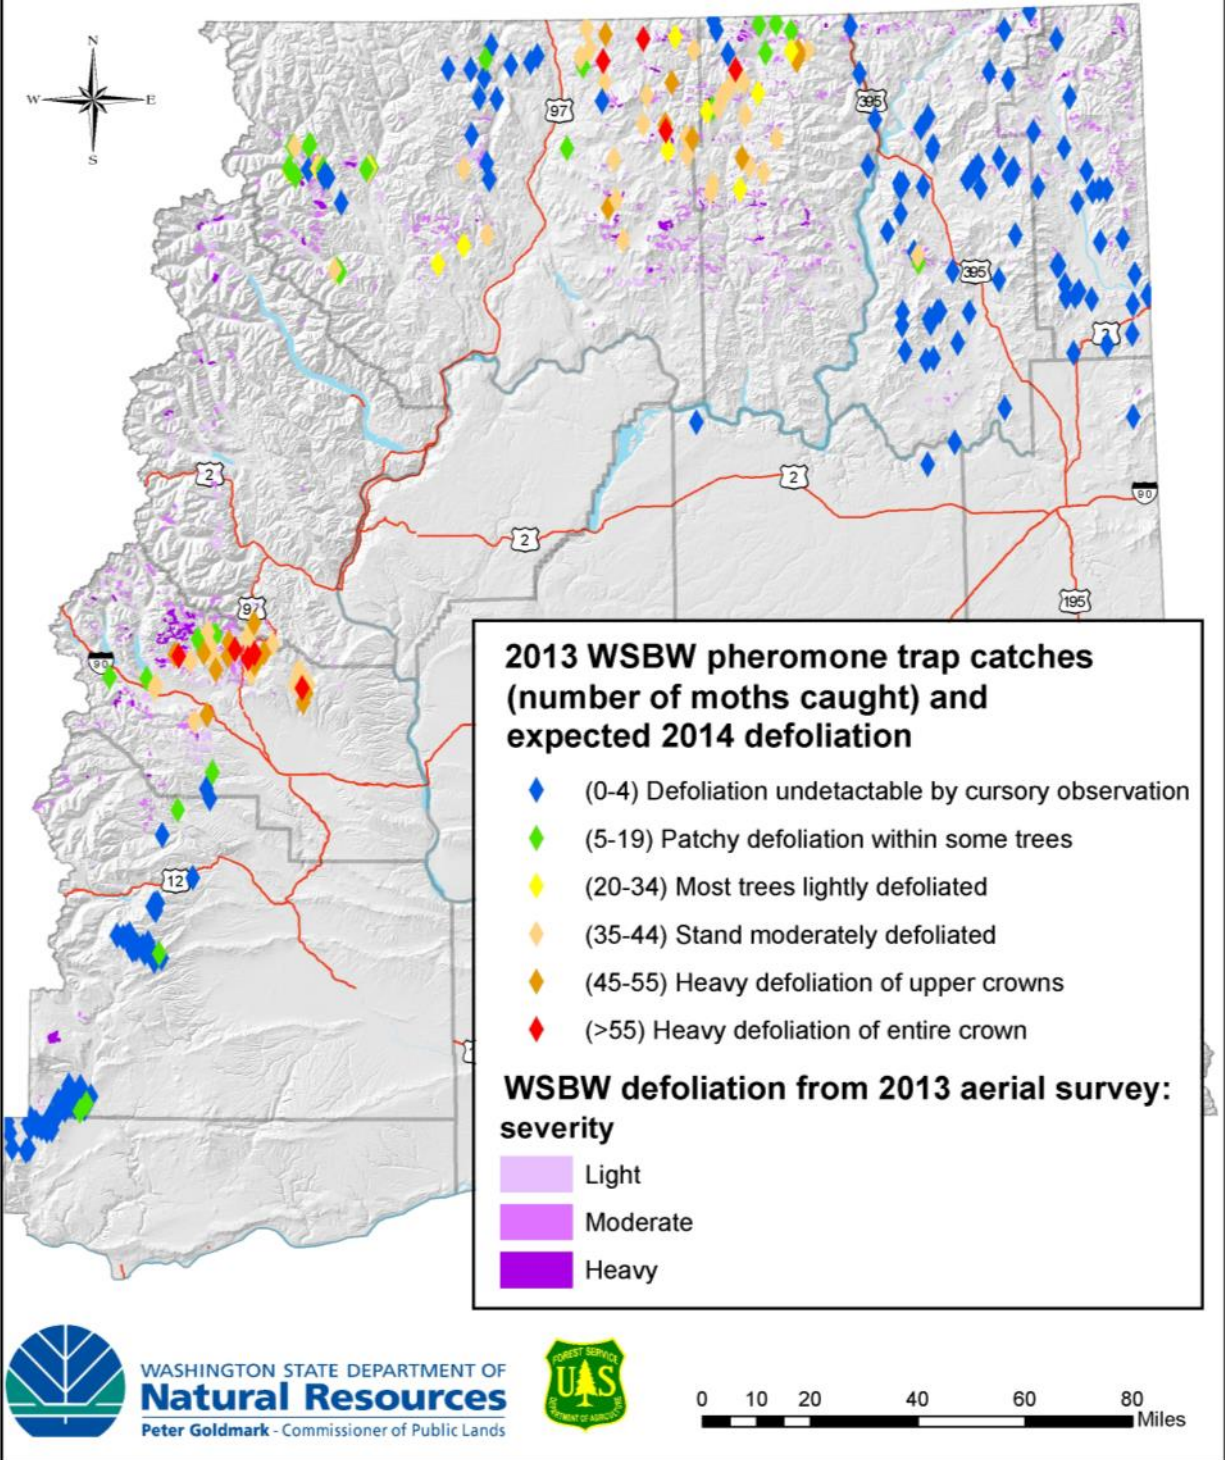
N
W
E
S

97
395
395
2
2
2
90
195
97
90
12

2013 WSBW pheromone trap catches (number of moths caught) and expected 2014 defoliation

(0-4) Defoliation undetactable by cursory observation
(5-19) Patchy defoliation within some trees
(20-34) Most trees lightly defoliated
(35-44) Stand moderately defoliated
(45-55) Heavy defoliation of upper crowns
(>55) Heavy defoliation of entire crown

WSBW defoliation from 2013 aerial survey: severity
Light
Moderate
Heavy

WASHINGTON STATE DEPARTMENT OF
Natural Resources
Peter Goldmark - Commissioner of Public Lands

FOREST SERVICE
U S
DEPARTMENT OF AGRICULTURE

0 10 20 40 60 80
Miles